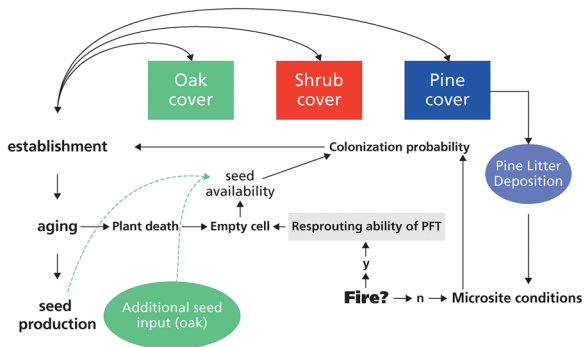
Oak cover

Shrub cover

Pine cover

establishment

Colonization probability

Pine Litter Deposition

seed availability

aging

Plant death

Empty cell

Resprouting ability of PFT

y

seed production

Additional seed input (oak)

Fire?

n

Microsite conditions